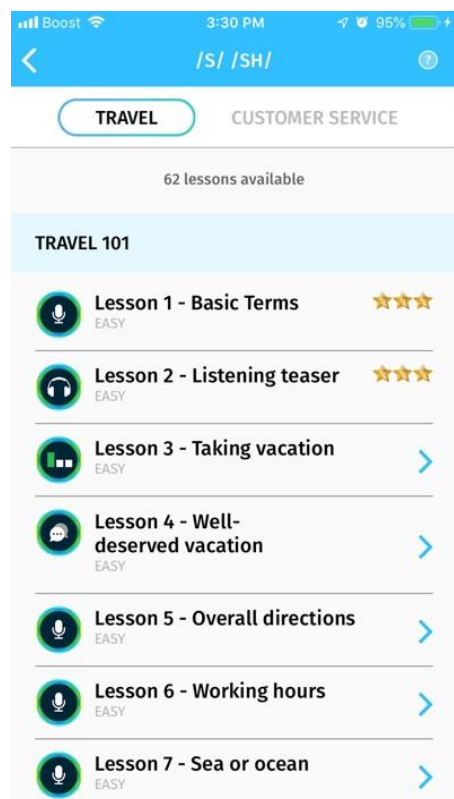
Boost 3:30 PM 95%

/S/ /SH/

TRAVEL CUSTOMER SERVICE

62 lessons available

TRAVEL 101

Lesson 1 - Basic Terms
EASY

Lesson 2 - Listening teaser
EASY

Lesson 3 - Taking vacation
EASY

Lesson 4 - Well-deserved vacation
EASY

Lesson 5 - Overall directions
EASY

Lesson 6 - Working hours
EASY

Lesson 7 - Sea or ocean
EASY